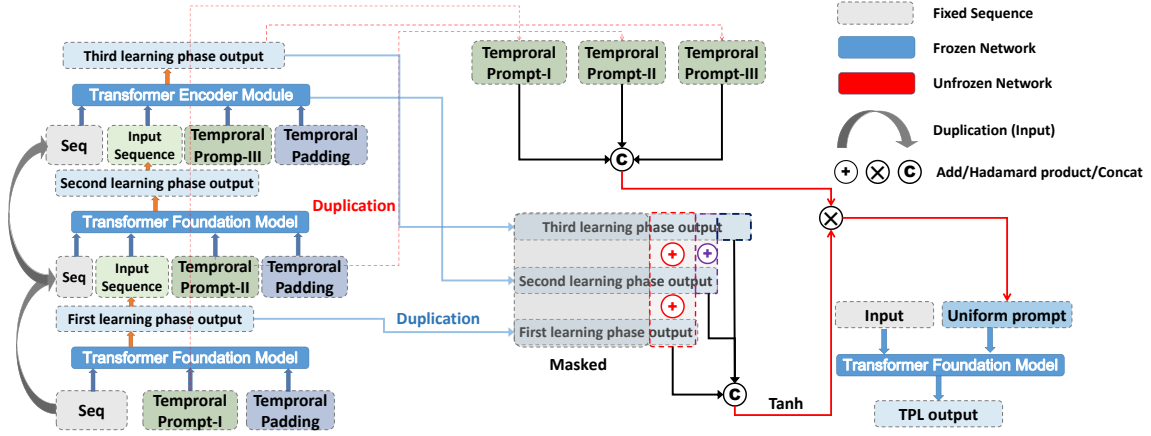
Third learning phase output

Transformer Encoder Module

Seq

Input Sequence

Temproral Promp-III

Temproral Padding

Second learning phase output

Transformer Foundation Model

Duplication

Seq

Input Sequence

Temproral Prompt-II

Temproral Padding

First learning phase output

Duplication

Transformer Foundation Model

Seq

Temproral Prompt-I

Temproral Padding

Temproral Prompt-I

Temproral Prompt-II

Temproral Prompt-III

C

Third learning phase output

+

+

Second learning phase output

+

First learning phase output

Masked

C

Tanh

Fixed Sequence

Frozen Network

Unfrozen Network

Duplication (Input)

+ ⊗ C Add/Hadamard product/Concat

⊗

Input

Uniform prompt

Transformer Foundation Model

TPL output